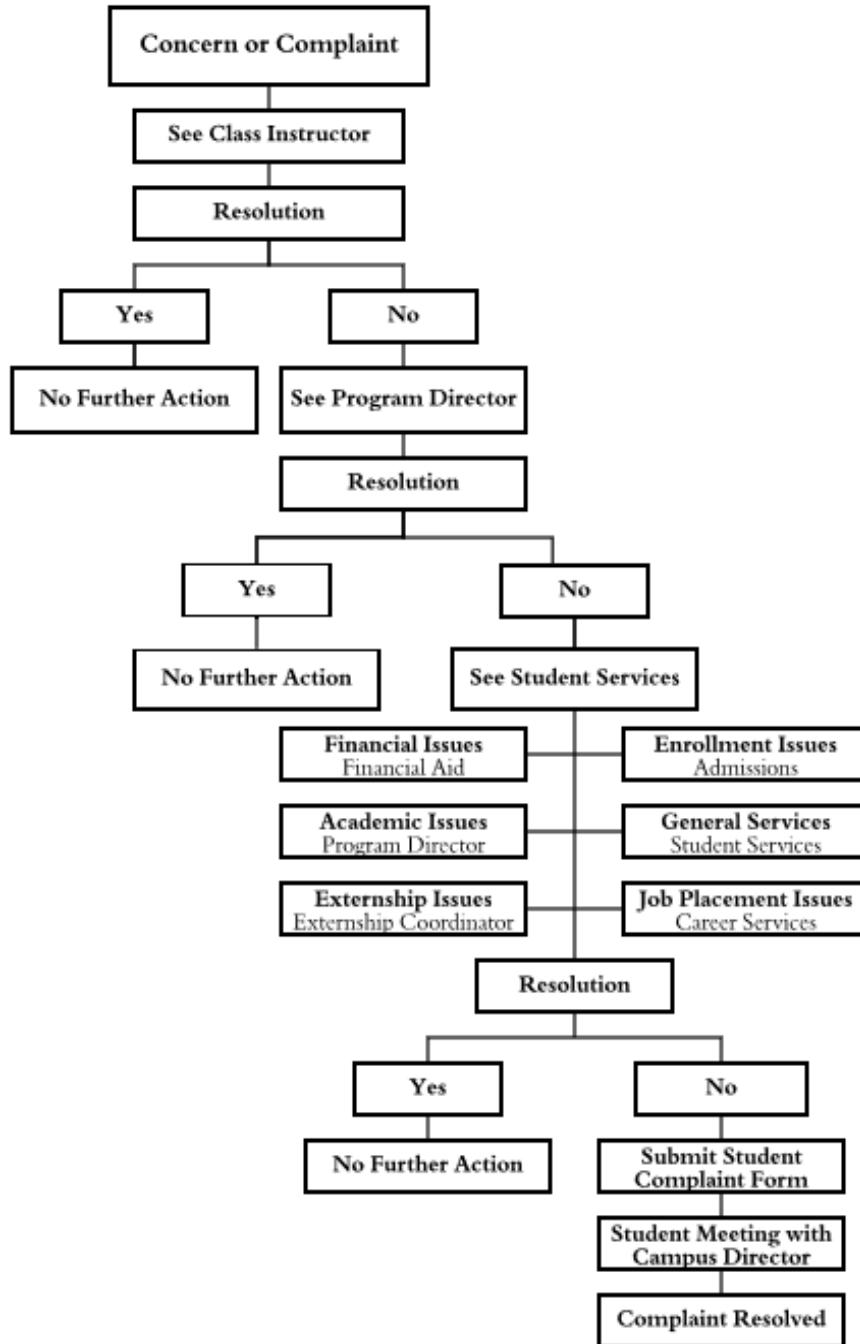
Concern or Complaint

See Class Instructor

Resolution

Yes

No

No Further Action

See Program Director

Resolution

Yes

No

No Further Action

See Student Services

Financial Issues
Financial Aid

Enrollment Issues
Admissions

Academic Issues
Program Director

General Services
Student Services

Externship Issues
Externship Coordinator

Job Placement Issues
Career Services

Resolution

Yes

No

No Further Action

Submit Student Complaint Form

Student Meeting with Campus Director

Complaint Resolved